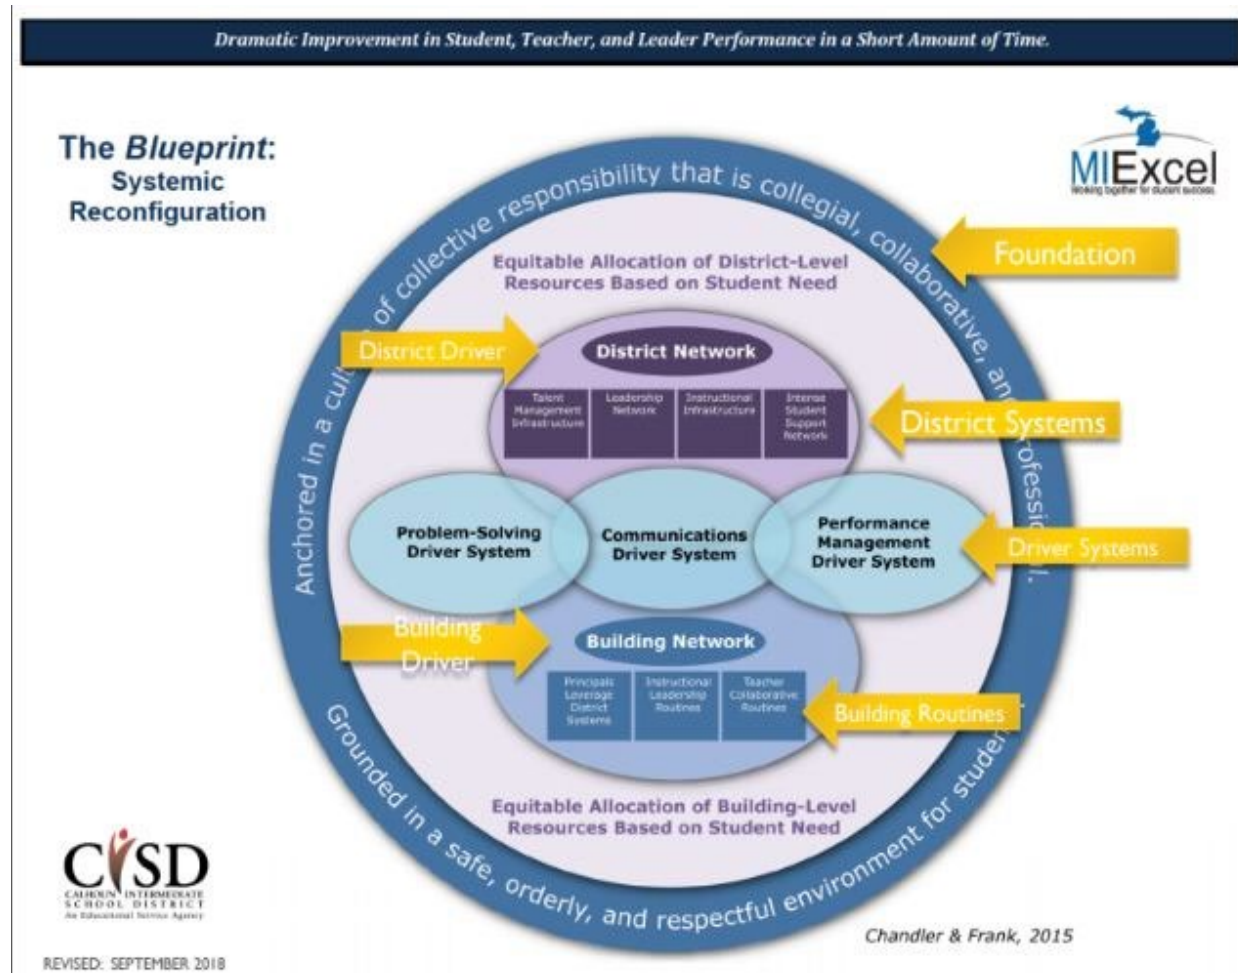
Dramatic Improvement in Student, Teacher, and Leader Performance in a Short Amount of Time.

The Blueprint: Systemic Reconfiguration

MIExcel
Working together for student success.

Anchored in a cul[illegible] of collective responsibility that is collegial, collaborative, and professional.

Foundation

Equitable Allocation of District-Level Resources Based on Student Need

District Driver

District Network

| Talent Management Infrastructure | Leadership Network | Instructional Infrastructure | Intense Student Support Network |
|---|---|---|---|

District Systems

Problem-Solving Driver System

Communications Driver System

Performance Management Driver System

Driver Systems

Building Driver

Building Network

| Principals Leverage District Systems | Instructional Leadership Routines | Teacher Collaborative Routines |
|---|---|---|

Building Routines

Equitable Allocation of Building-Level Resources Based on Student Need

Grounded in a safe, orderly, and respectful environment for stude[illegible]

CISD
CALHOUN INTERMEDIATE SCHOOL DISTRICT
An Educational Service Agency

Chandler & Frank, 2015

REVISED: SEPTEMBER 2018